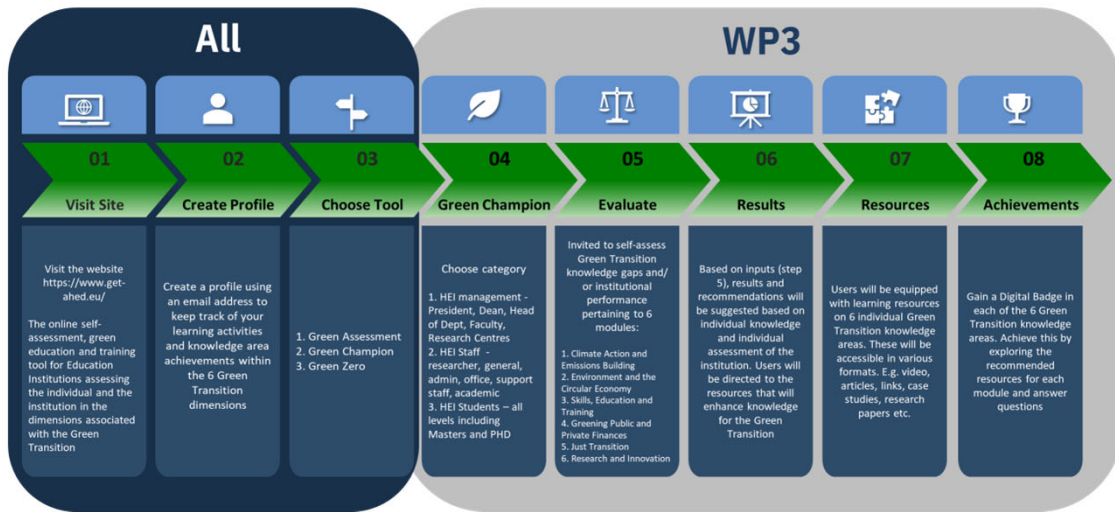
All

WP3

01

Visit Site

Visit the website https://www.get-ahed.eu/

The online self-assessment, green education and training tool for Education Institutions assessing the individual and the institution in the dimensions associated with the Green Transition

02

Create Profile

Create a profile using an email address to keep track of your learning activities and knowledge area achievements within the 6 Green Transition dimensions

03

Choose Tool

1. Green Assessment
2. Green Champion
3. Green Zero

04

Green Champion

Choose category

1. HEI management - President, Dean, Head of Dept, Faculty, Research Centres
2. HEI Staff - researcher, general, admin, office, support staff, academic
3. HEI Students – all levels including Masters and PHD

05

Evaluate

Invited to self-assess Green Transition knowledge gaps and/ or institutional performance pertaining to 6 modules:

1. Climate Action and Emissions Building
2. Environment and the Circular Economy
3. Skills, Education and Training
4. Greening Public and Private Finances
5. Just Transition
6. Research and Innovation

06

Results

Based on inputs (step 5), results and recommendations will be suggested based on individual knowledge and individual assessment of the institution. Users will be directed to the resources that will enhance knowledge for the Green Transition

07

Resources

Users will be equipped with learning resources on 6 individual Green Transition knowledge areas. These will be accessible in various formats. E.g. video, articles, links, case studies, research papers etc.

08

Achievements

Gain a Digital Badge in each of the 6 Green Transition knowledge areas. Achieve this by exploring the recommended resources for each module and answer questions